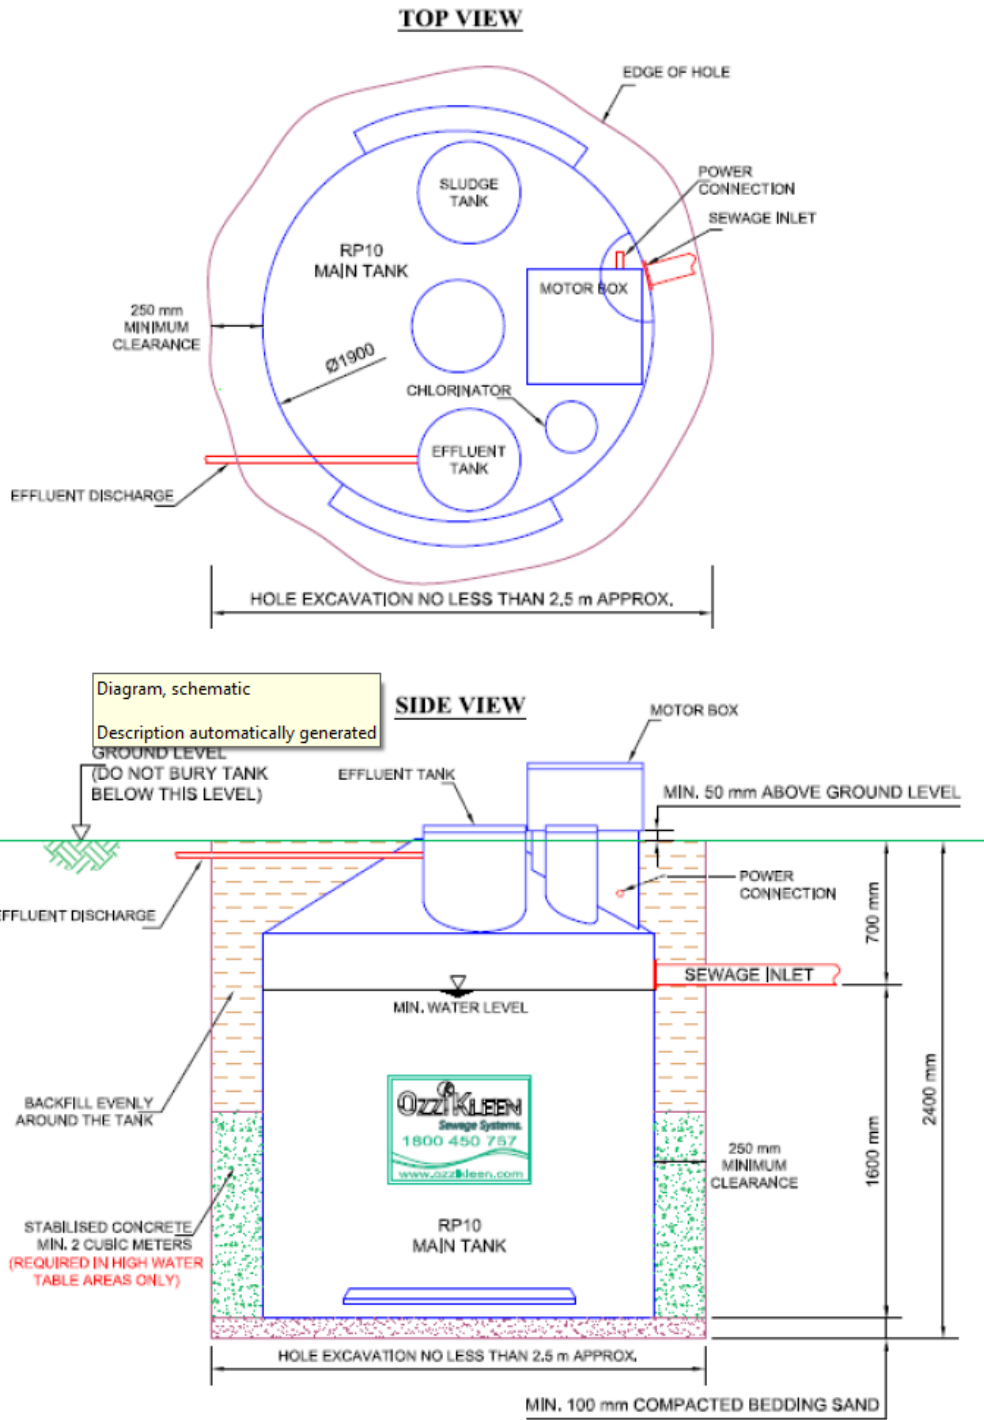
TOP VIEW

EDGE OF HOLE

POWER CONNECTION

SEWAGE INLET

SLUDGE TANK

RP10 MAIN TANK

MOTOR BOX

250 mm MINIMUM CLEARANCE

Ø1900

CHLORINATOR

EFFLUENT TANK

EFFLUENT DISCHARGE

HOLE EXCAVATION NO LESS THAN 2,5 m APPROX.

Diagram, schematic

Description automatically generated

SIDE VIEW

MOTOR BOX

GROUND LEVEL (DO NOT BURY TANK BELOW THIS LEVEL)

EFFLUENT TANK

MIN. 50 mm ABOVE GROUND LEVEL

EFFLUENT DISCHARGE

POWER CONNECTION

700 mm

SEWAGE INLET

MIN. WATER LEVEL

2400 mm

OzziKleen Sewage Systems. 1800 450 757 www.ozzikleen.com

BACKFILL EVENLY AROUND THE TANK

250 mm MINIMUM CLEARANCE

1600 mm

STABILISED CONCRETE MIN. 2 CUBIC METERS (REQUIRED IN HIGH WATER TABLE AREAS ONLY)

RP10 MAIN TANK

HOLE EXCAVATION NO LESS THAN 2.5 m APPROX.

MIN. 100 mm COMPACTED BEDDING SAND